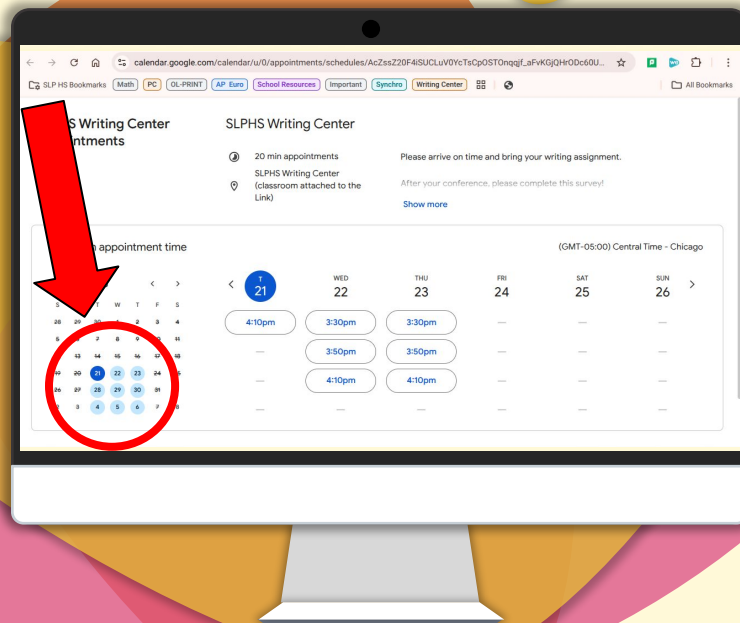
calendar.google.com/calendar/u/0/appointments/schedules/AcZssZ20F4iSUCLuV0YcTsCp0STOnqqjf_aFvKGjQHrODc60U...

SLP HS Bookmarks Math PC OL-PRINT AP Euro School Resources Important Synchro Writing Center All Bookmarks

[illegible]S Writing Center
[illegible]ntments

SLPHS Writing Center

20 min appointments

SLPHS Writing Center (classroom attached to the Link)

Please arrive on time and bring your writing assignment.

After your conference, please complete this survey!

Show more

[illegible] appointment time

(GMT-05:00) Central Time - Chicago

S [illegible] T W T F S
28 29 30 1 2 3 4
5 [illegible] 7 8 9 10 11
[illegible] 13 14 15 16 17 18
19 20 21 22 23 24 25
26 27 28 29 30 31 1
2 3 4 5 6 7 8

T 21 | WED 22 | THU 23 | FRI 24 | SAT 25 | SUN 26

4:10pm 3:30pm 3:30pm
3:50pm 3:50pm
4:10pm 4:10pm